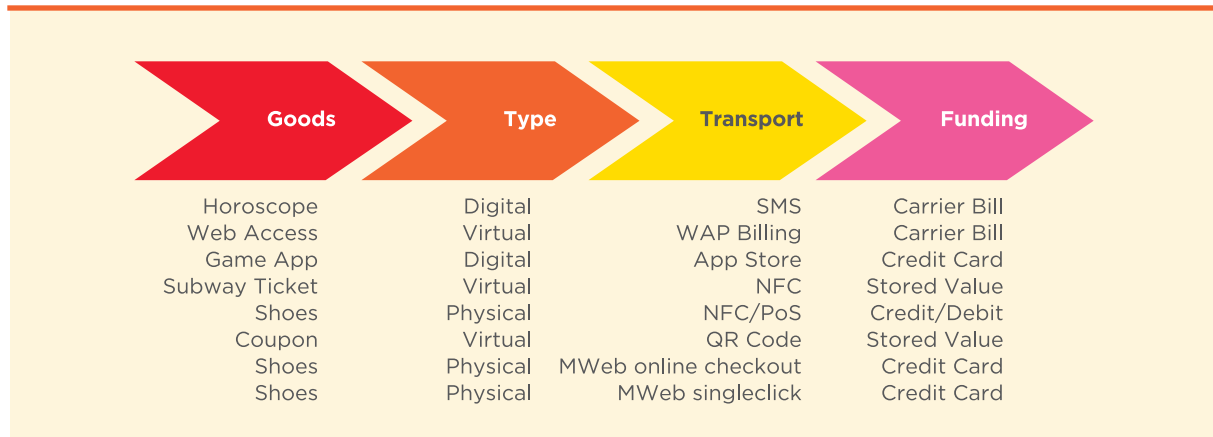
| Goods | Type | Transport | Funding |
|---|---|---|---|
| Horoscope | Digital | SMS | Carrier Bill |
| Web Access | Virtual | WAP Billing | Carrier Bill |
| Game App | Digital | App Store | Credit Card |
| Subway Ticket | Virtual | NFC | Stored Value |
| Shoes | Physical | NFC/PoS | Credit/Debit |
| Coupon | Virtual | QR Code | Stored Value |
| Shoes | Physical | MWeb online checkout | Credit Card |
| Shoes | Physical | MWeb singleclick | Credit Card |